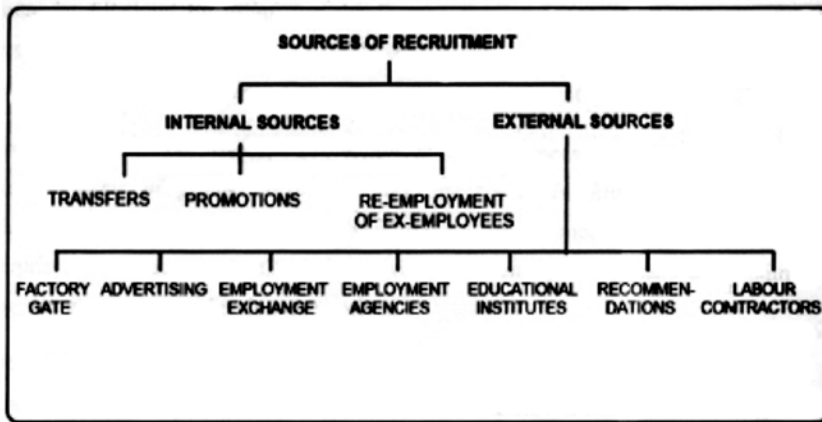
SOURCES OF RECRUITMENT

INTERNAL SOURCES

EXTERNAL SOURCES

TRANSFERS

PROMOTIONS

RE-EMPLOYMENT OF EX-EMPLOYEES

FACTORY GATE

ADVERTISING

EMPLOYMENT EXCHANGE

EMPLOYMENT AGENCIES

EDUCATIONAL INSTITUTES

RECOMMENDATIONS

LABOUR CONTRACTORS